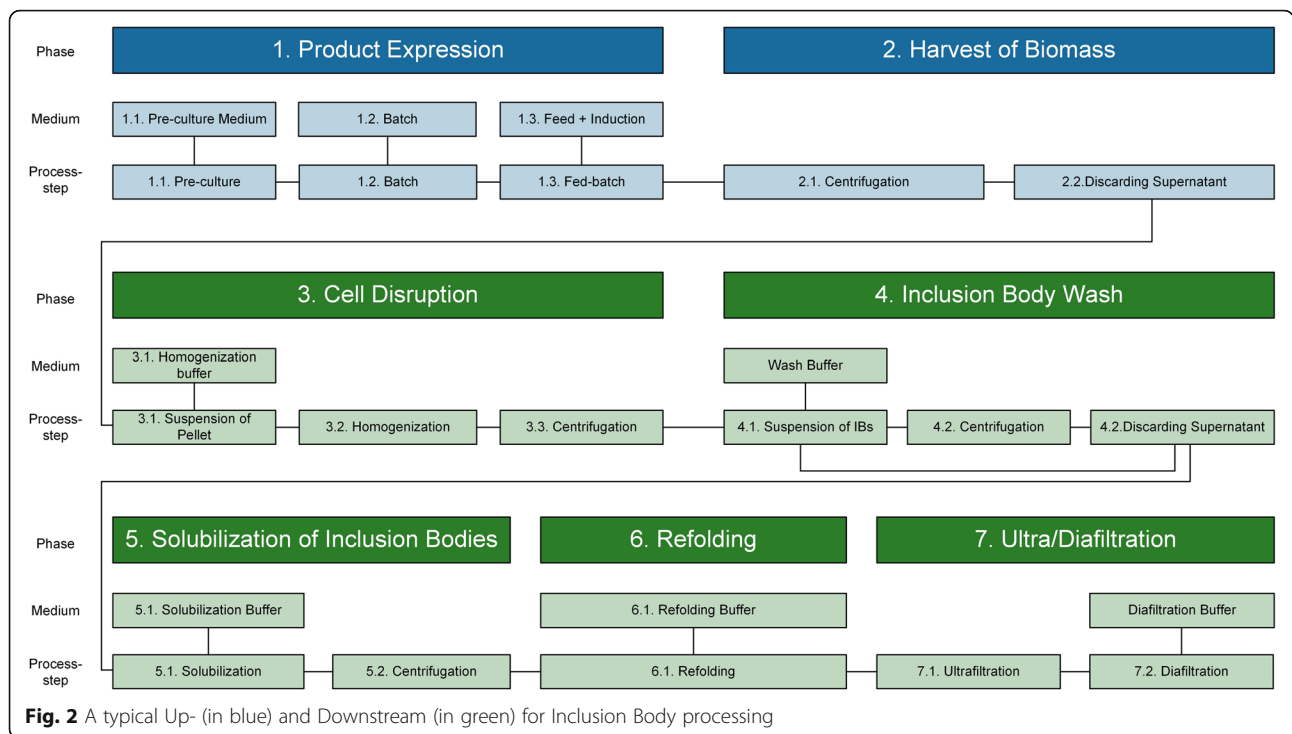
Phase
1. Product Expression
2. Harvest of Biomass

Medium
1.1. Pre-culture Medium
1.2. Batch
1.3. Feed + Induction

Process-step
1.1. Pre-culture
1.2. Batch
1.3. Fed-batch
2.1. Centrifugation
2.2.Discarding Supernatant

Phase
3. Cell Disruption
4. Inclusion Body Wash

Medium
3.1. Homogenization buffer
Wash Buffer

Process-step
3.1. Suspension of Pellet
3.2. Homogenization
3.3. Centrifugation
4.1. Suspension of IBs
4.2. Centrifugation
4.2.Discarding Supernatant

Phase
5. Solubilization of Inclusion Bodies
6. Refolding
7. Ultra/Diafiltration

Medium
5.1. Solubilization Buffer
6.1. Refolding Buffer
Diafiltration Buffer

Process-step
5.1. Solubilization
5.2. Centrifugation
6.1. Refolding
7.1. Ultrafiltration
7.2. Diafiltration

**Fig. 2** A typical Up- (in blue) and Downstream (in green) for Inclusion Body processing